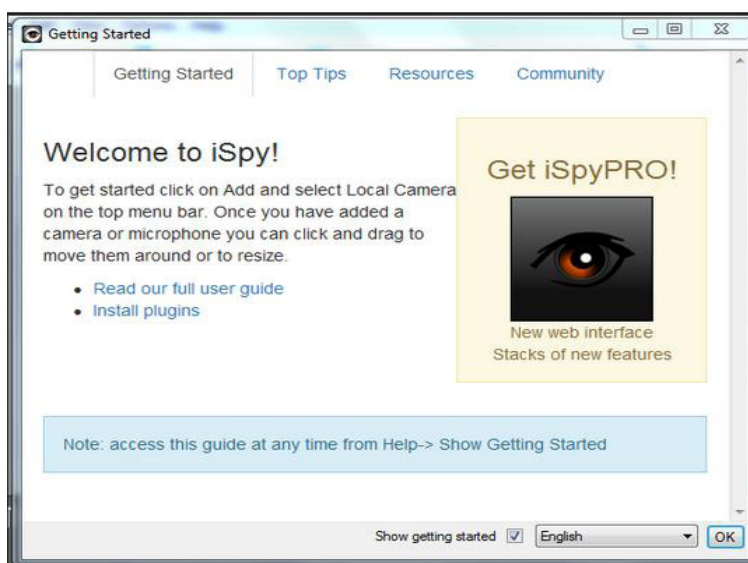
Getting Started

Getting Started Top Tips Resources Community

Welcome to iSpy!

To get started click on Add and select Local Camera on the top menu bar. Once you have added a camera or microphone you can click and drag to move them around or to resize.

- Read our full user guide
- Install plugins

Get iSpyPRO!

New web interface
Stacks of new features

Note: access this guide at any time from Help-> Show Getting Started

Show getting started English OK